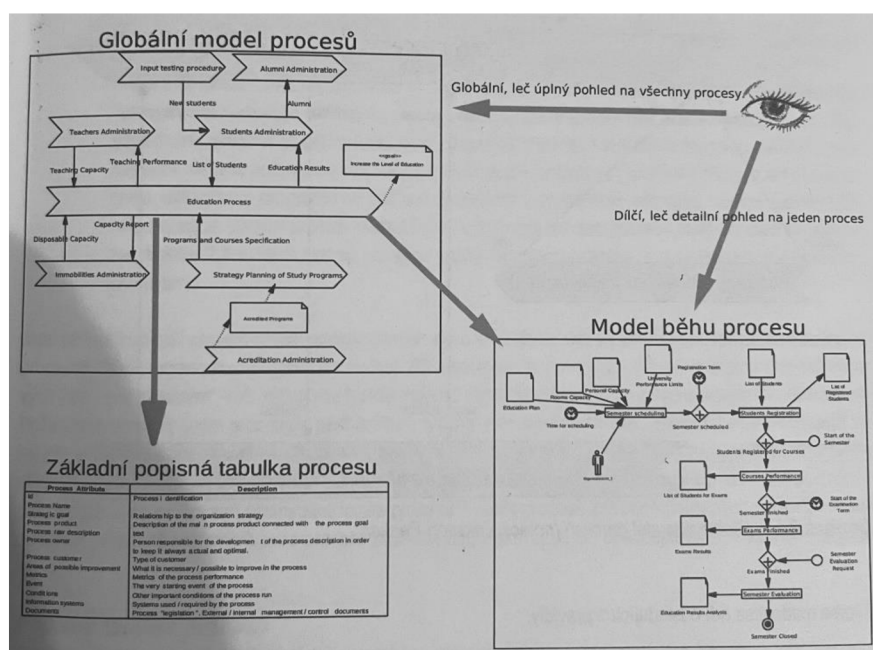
Globální model procesů

Input testing procedure
Alumni Administration
New students
Alumni
Teachers Administration
Students Administration
Teaching Capacity
Teaching Performance
List of Students
Education Results
«goal»
Increase the Level of Education
Education Process
Capacity Report
Disposable Capacity
Programs and Courses Specification
Immobilities Administration
Strategy Planning of Study Programs
Acredited Programs
Acreditation Administration

Globální, leč úplný pohled na všechny procesy

Dílčí, leč detailní pohled na jeden proces

Model běhu procesu

Education Plan
Rooms Capacity
Personal Capacity
University Performance Limits
Registration Term
List of Students
List of Registered Students
Time for scheduling
Semester scheduling
Semester scheduled
Students Registration
Start of the Semester
Students Registered for Courses
Courses Performance
List of Students for Exams
Semester Finished
Start of the Examination Term
Exams Performance
Exams Results
Semester Evaluation Request
Exams Finished
Semester Evaluation
Education Results Analysis
Semester Closed

Základní popisná tabulka procesu

| Process Attribute | Description |
|---|---|
| Id | Process Identification |
| Process Name | |
| Strateg ic goal | Relationship to the organization strategy |
| Process product | Description of the mai n process product connected with the process goal |
| Process raw description | text |
| Process owner | Person responsible for the developmen t of the process description in order to keep it always a ctual and optimal. |
| Process customer | Type of customer |
| Areas of possible improvement | What it is necessary / possible to improve in the process |
| Metrics | Metrics of the process performance |
| Event | The very starting event of the process |
| Conditions | Other important conditions of the process run |
| Information systems | Systems used / required by the process |
| Documents | Process "legislation", External / internal management / control documents |